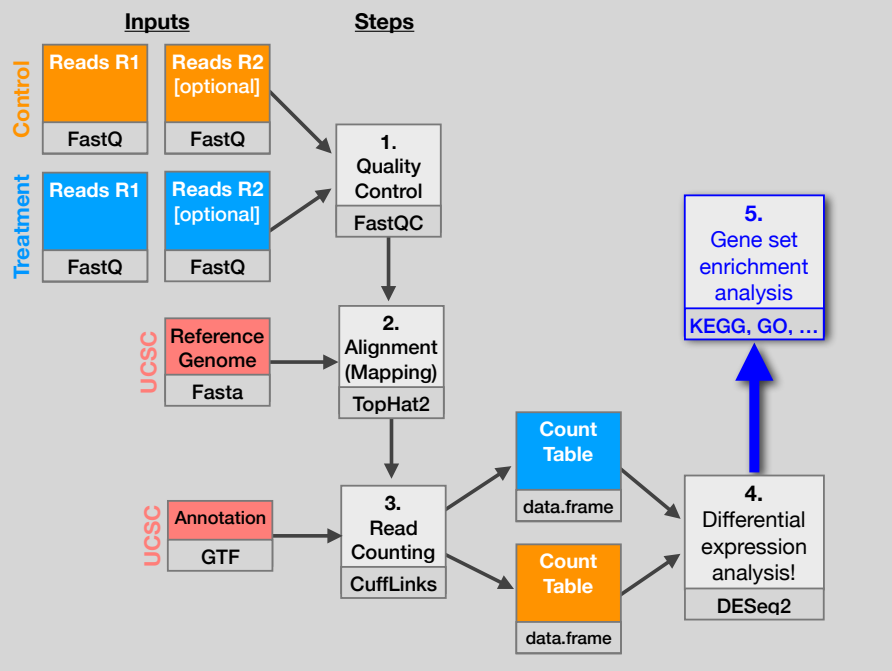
Inputs

Steps

Control

Reads R1

FastQ

Reads R2 [optional]

FastQ

Treatment

Reads R1

FastQ

Reads R2 [optional]

FastQ

1. Quality Control

FastQC

UCSC

Reference Genome

Fasta

2. Alignment (Mapping)

TopHat2

UCSC

Annotation

GTF

3. Read Counting

CuffLinks

Count Table

data.frame

Count Table

data.frame

4. Differential expression analysis!

DESeq2

5. Gene set enrichment analysis

KEGG, GO, …